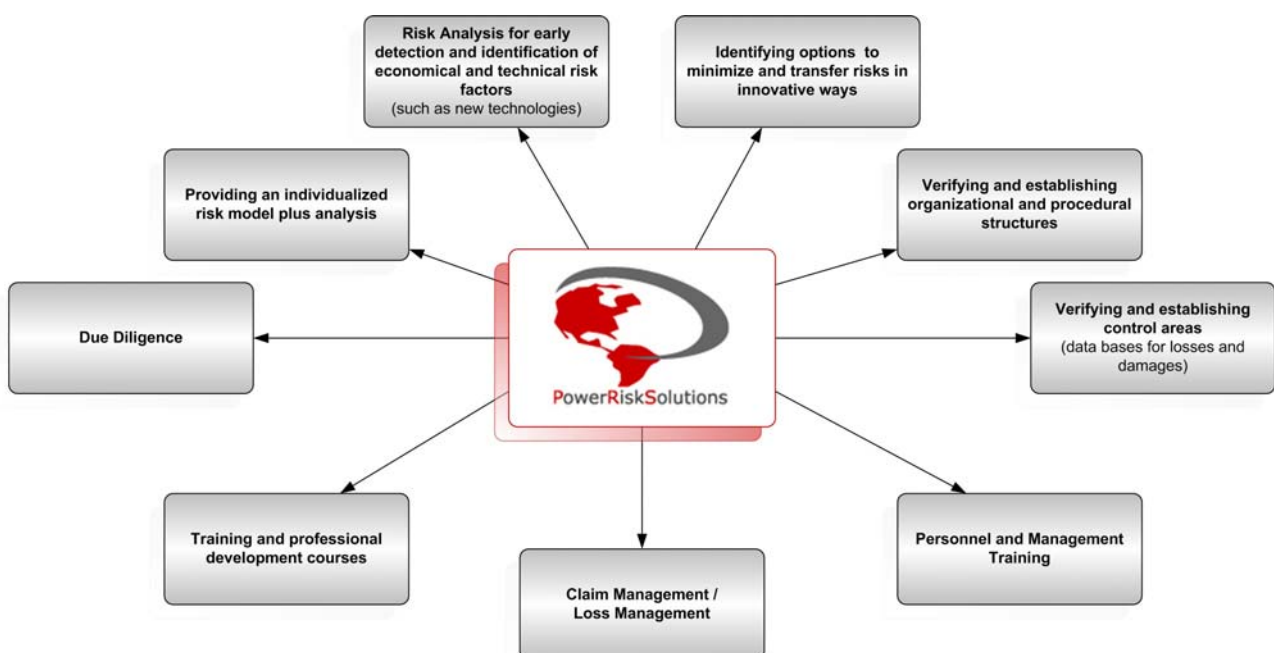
Risk Analysis for early detection and identification of economical and technical risk factors
(such as new technologies)

Identifying options to minimize and transfer risks in innovative ways

Providing an individualized risk model plus analysis

Verifying and establishing organizational and procedural structures

Due Diligence

PowerRiskSolutions

Verifying and establishing control areas
(data bases for losses and damages)

Training and professional development courses

Personnel and Management Training

Claim Management / Loss Management